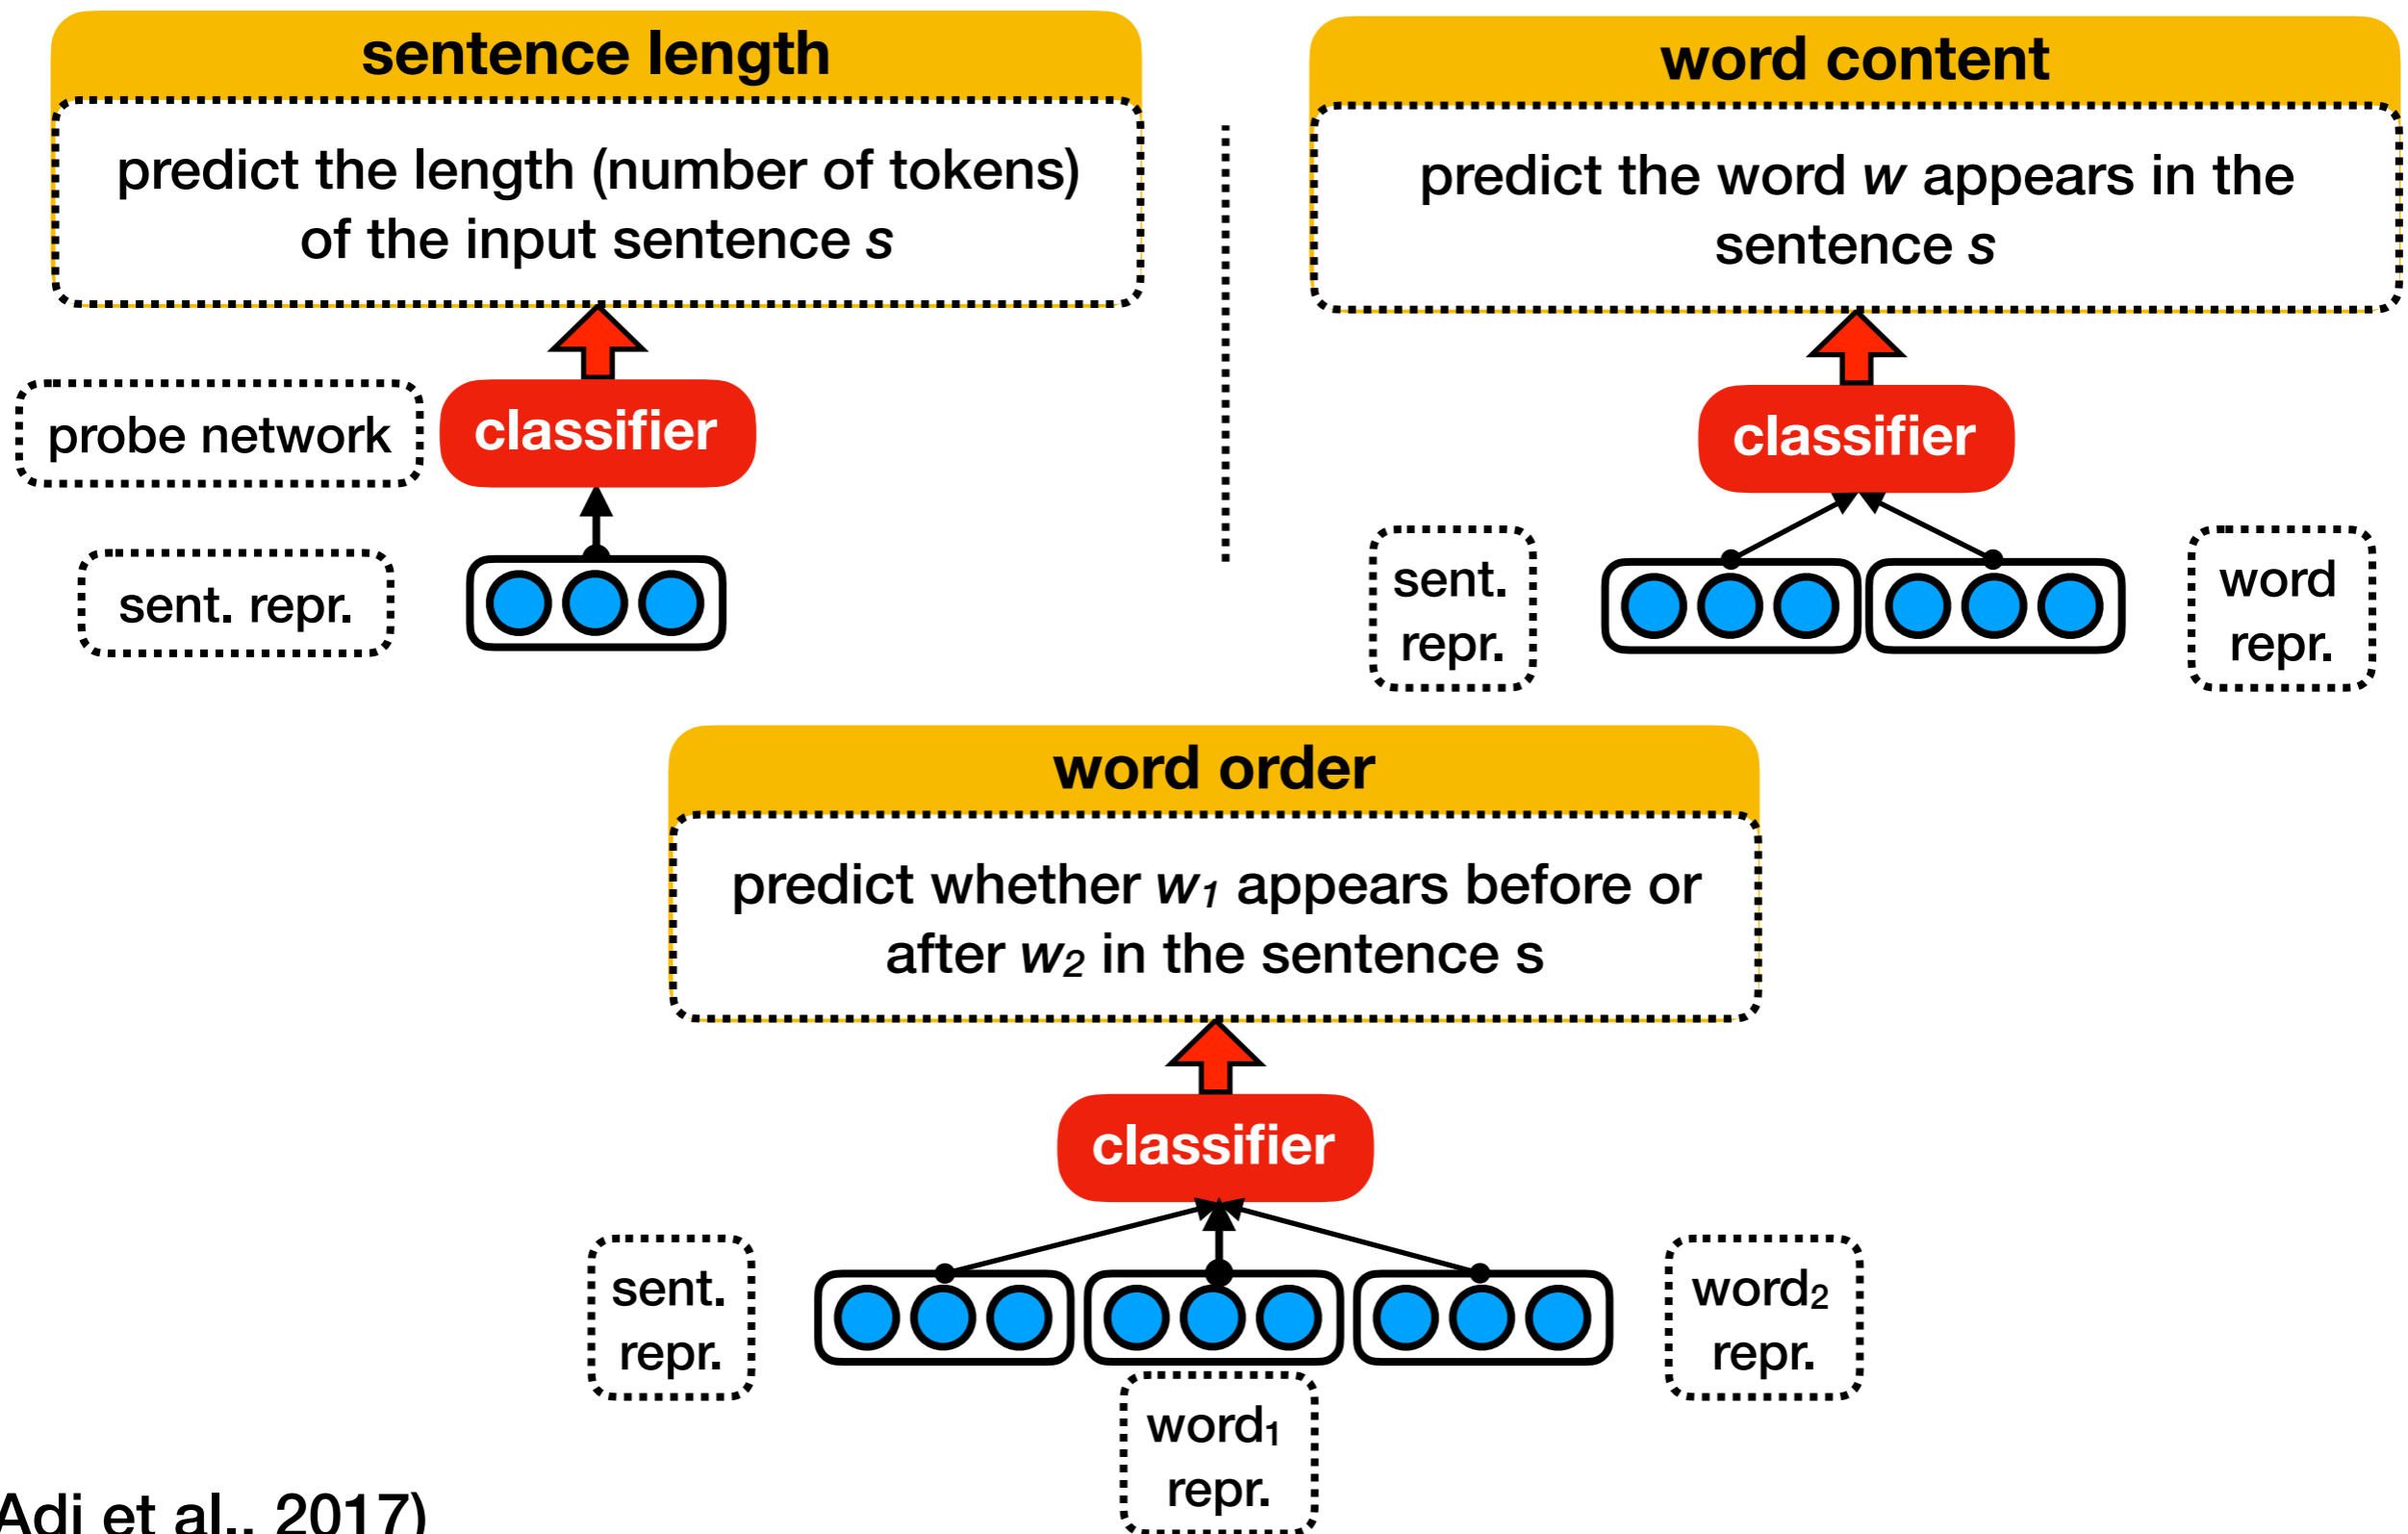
sentence length

predict the length (number of tokens) of the input sentence *s*

probe network

classifier

sent. repr.

word content

predict the word *w* appears in the sentence *s*

classifier

sent. repr.

word repr.

word order

predict whether $w_1$ appears before or after $w_2$ in the sentence s

classifier

sent. repr.

word$_2$ repr.

word$_1$ repr.

Adi et al., 2017)